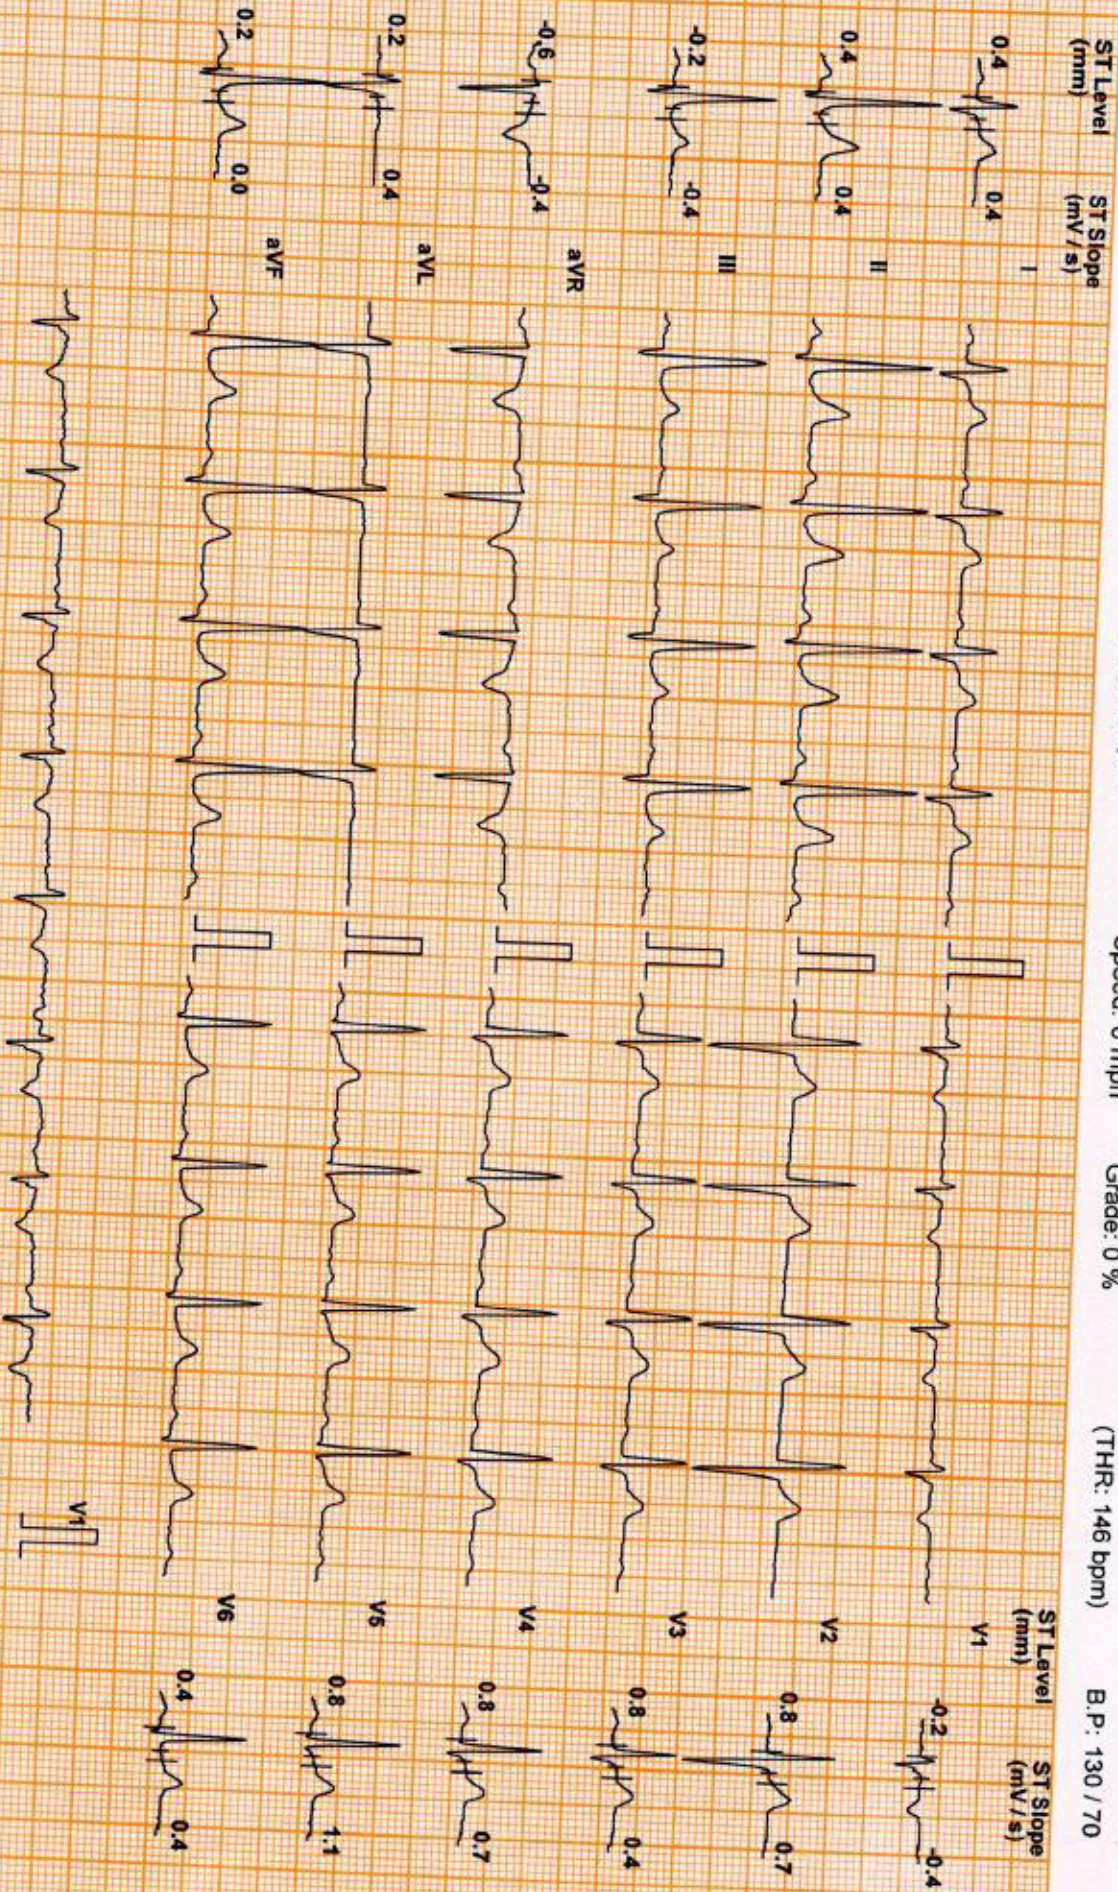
Speed: 0 mph Grade: 0 % (THR: 146 bpm) B.P: 130 / 70

ST Level (mm) ST Slope (mV / s)

0.4 0.4 I
0.4 0.4 II
-0.2 -0.4 III
-0.6 -0.4 aVR
0.2 0.4 aVL
0.2 0.0 aVF

ST Level (mm) ST Slope (mV / s)

V1 -0.2 -0.4
V2 0.8 0.7
V3 0.8 0.4
V4 0.8 0.7
V5 0.8 1.1
V6 0.4 0.4

V1